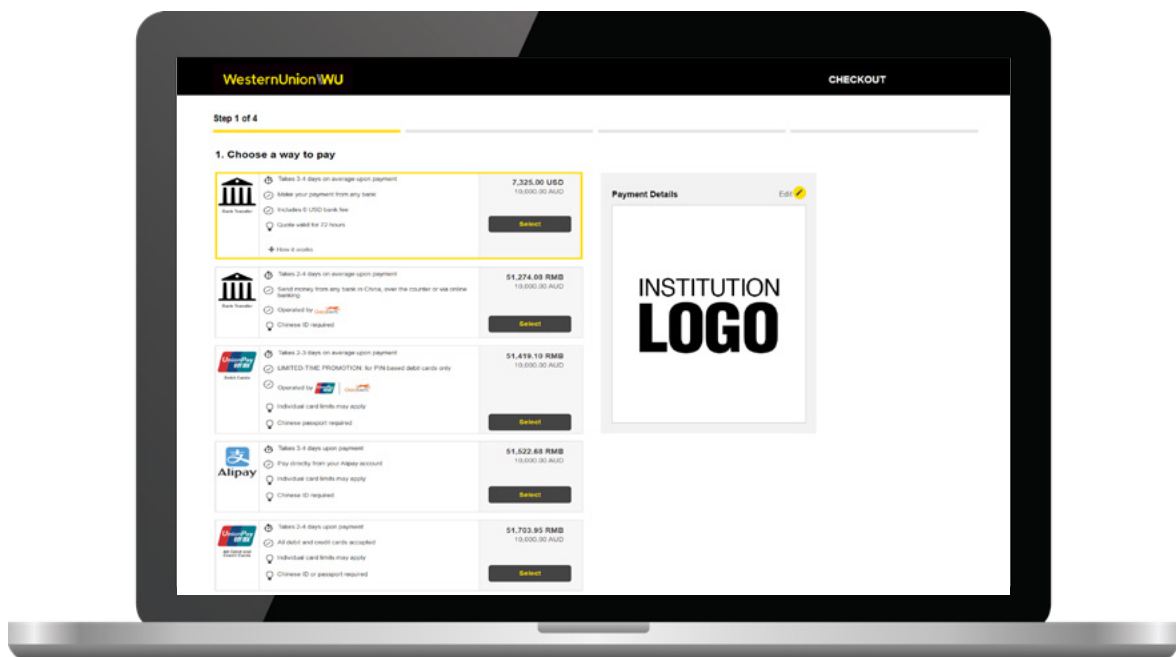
WesternUnion WU

CHECKOUT

Step 1 of 4

1. Choose a way to pay

Bank Transfer

Takes 3-4 days on average upon payment

Make your payment from any bank

Includes 0 USD bank fee

Quote valid for 72 hours

How it works

7,325.00 USD
10,000.00 AUD

Select

Bank Transfer

Takes 2-4 days on average upon payment

Send money from any bank in China, over the counter or via online banking

Operated by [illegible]

Chinese ID required

51,274.08 RMB
10,000.00 AUD

Select

UnionPay

Debit Cards

Takes 2-3 days on average upon payment

LIMITED-TIME PROMOTION: for PIN based debit cards only

Operated by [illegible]

Individual card limits may apply

Chinese passport required

51,419.10 RMB
10,000.00 AUD

Select

Alipay

Takes 3-4 days upon payment

Pay directly from your Alipay account

Individual card limits may apply

Chinese ID required

51,522.68 RMB
10,000.00 AUD

Select

UnionPay

All Debit and Credit Cards

Takes 2-4 days upon payment

All debit and credit cards accepted

Individual card limits may apply

Chinese ID or passport required

51,703.95 RMB
10,000.00 AUD

Select

Payment Details

Edit

INSTITUTION
LOGO